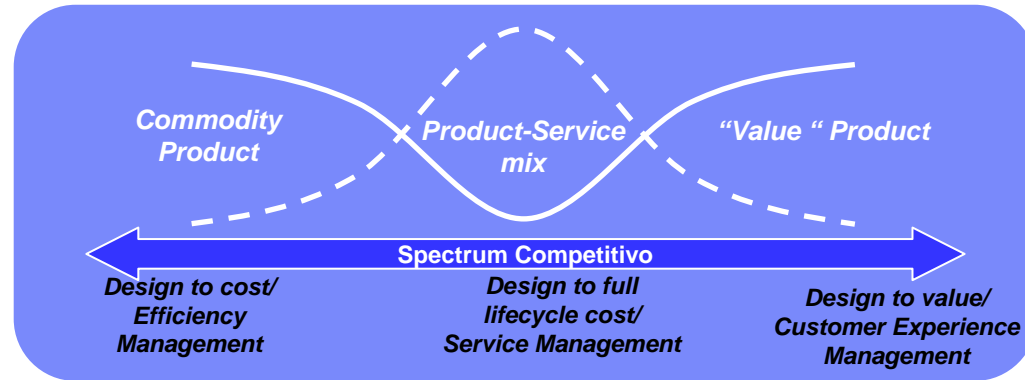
Commodity Product

Product-Service mix

“Value “ Product

Spectrum Competitivo

Design to cost/ Efficiency Management

Design to full lifecycle cost/ Service Management

Design to value/ Customer Experience Management